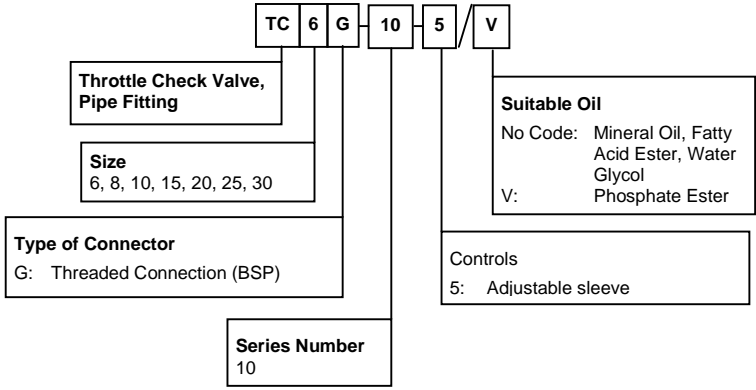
TC 6 G – 10 – 5 / V

**Throttle Check Valve, Pipe Fitting**

**Size**
6, 8, 10, 15, 20, 25, 30

**Type of Connector**
G: Threaded Connection (BSP)

**Series Number**
10

Controls
5: Adjustable sleeve

**Suitable Oil**
No Code: Mineral Oil, Fatty Acid Ester, Water Glycol
V: Phosphate Ester